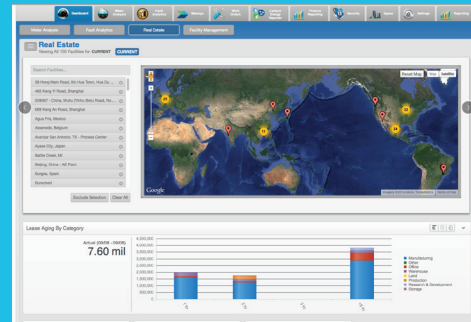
Dashboard
Real Estate
Viewing All 150 Facilities for CURRENT CURRENT
Meter Analysis
Real Analytics
Real Estate
Facility Management
Search Facilities...
Reset Map
Map
Satellite
Exclude Selection
Clear All
Google
Lease Aging By Category
Actual (09/08 - 09/08)
7.60 mil
Manufacturing
Other
Office
Warehouse
Land
Production
Research & Development
Storage